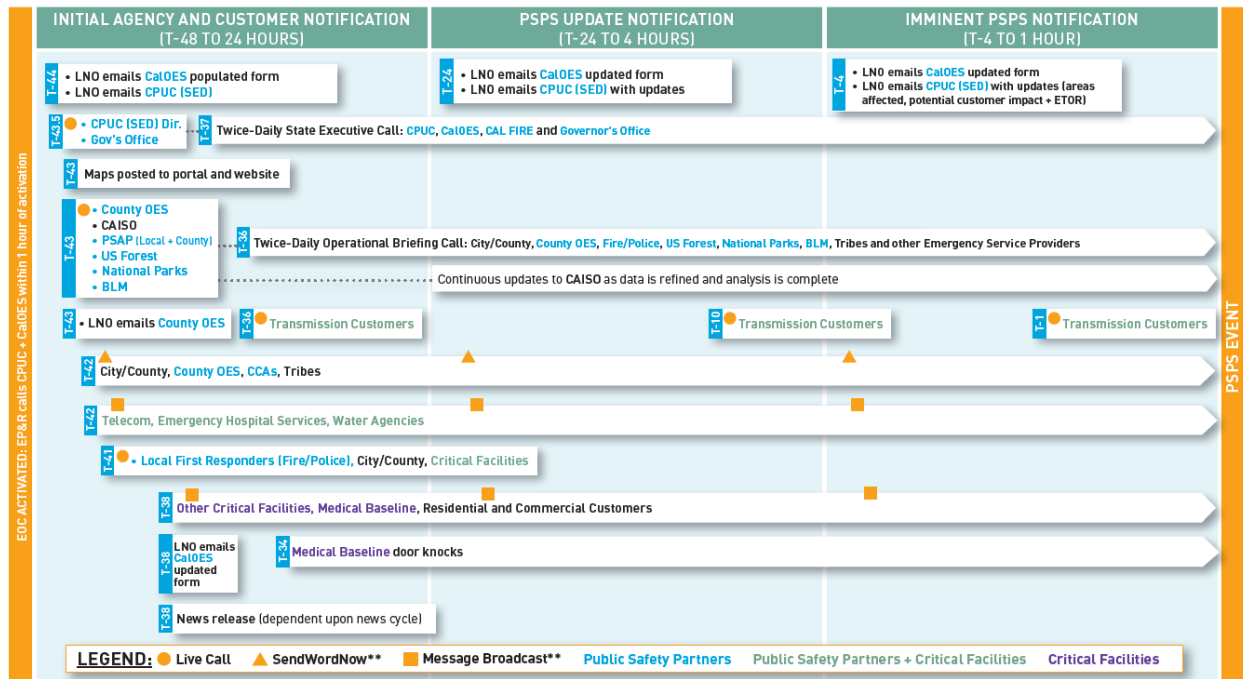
EOC ACTIVATED: EP&R calls CPUC + CalOES within 1 hour of activation

INITIAL AGENCY AND CUSTOMER NOTIFICATION (T-48 TO 24 HOURS)

PSPS UPDATE NOTIFICATION (T-24 TO 4 HOURS)

IMMINENT PSPS NOTIFICATION (T-4 TO 1 HOUR)

PSPS EVENT

T-44
• LNO emails CalOES populated form
• LNO emails CPUC (SED)

T-24
• LNO emails CalOES updated form
• LNO emails CPUC (SED) with updates

T-4
• LNO emails CalOES updated form
• LNO emails CPUC (SED) with updates (areas affected, potential customer impact + ETOR)

T-43.5
• CPUC (SED) Dir.
• Gov's Office

T-37 Twice-Daily State Executive Call: CPUC, CalOES, CAL FIRE and Governor's Office

T-43 Maps posted to portal and website

T-43
• County OES
• CAISO
• PSAP (Local + County)
• US Forest
• National Parks
• BLM

T-36 Twice-Daily Operational Briefing Call: City/County, County OES, Fire/Police, US Forest, National Parks, BLM, Tribes and other Emergency Service Providers

Continuous updates to CAISO as data is refined and analysis is complete

T-43 • LNO emails County OES

T-36 Transmission Customers

T-10 Transmission Customers

T-1 Transmission Customers

T-42 City/County, County OES, CCAs, Tribes

T-42 Telecom, Emergency Hospital Services, Water Agencies

T-41 • Local First Responders (Fire/Police), City/County, Critical Facilities

T-38 Other Critical Facilities, Medical Baseline, Residential and Commercial Customers

T-38 LNO emails CalOES updated form

T-34 Medical Baseline door knocks

T-38 News release (dependent upon news cycle)

LEGEND: Live Call SendWordNow** Message Broadcast** Public Safety Partners Public Safety Partners + Critical Facilities Critical Facilities